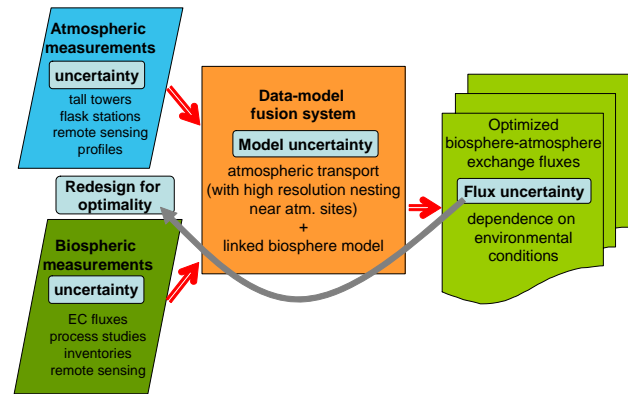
Atmospheric measurements

uncertainty

tall towers
flask stations
remote sensing
profiles

Data-model fusion system

Model uncertainty

atmospheric transport
(with high resolution nesting near atm. sites)
+
linked biosphere model

Optimized biosphere-atmosphere exchange fluxes

Flux uncertainty

dependence on environmental conditions

Redesign for optimality

Biospheric measurements

uncertainty

EC fluxes
process studies
inventories
remote sensing